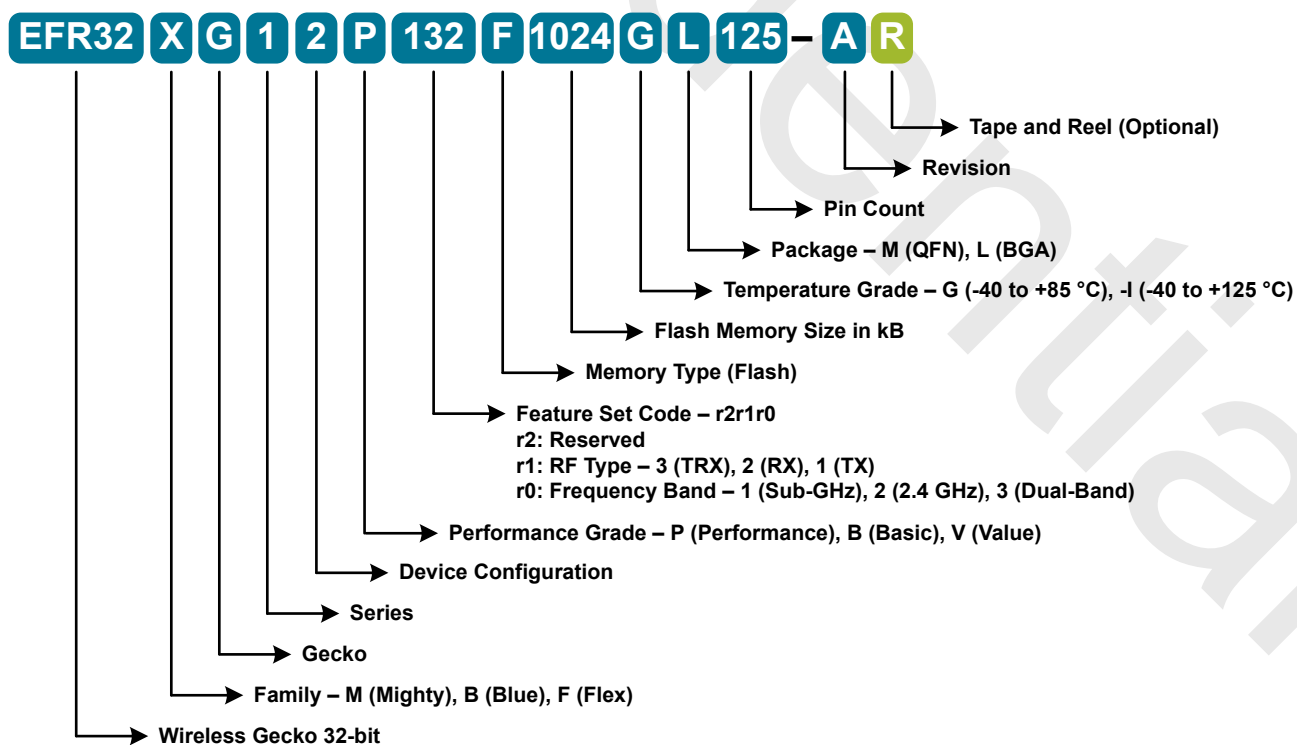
EFR32 X G 1 2 P 132 F 1024 G L 125 – A R

Tape and Reel (Optional)

Revision

Pin Count

Package – M (QFN), L (BGA)

Temperature Grade – G (-40 to +85 °C), -I (-40 to +125 °C)

Flash Memory Size in kB

Memory Type (Flash)

Feature Set Code – r2r1r0
r2: Reserved
r1: RF Type – 3 (TRX), 2 (RX), 1 (TX)
r0: Frequency Band – 1 (Sub-GHz), 2 (2.4 GHz), 3 (Dual-Band)

Performance Grade – P (Performance), B (Basic), V (Value)

Device Configuration

Series

Gecko

Family – M (Mighty), B (Blue), F (Flex)

Wireless Gecko 32-bit